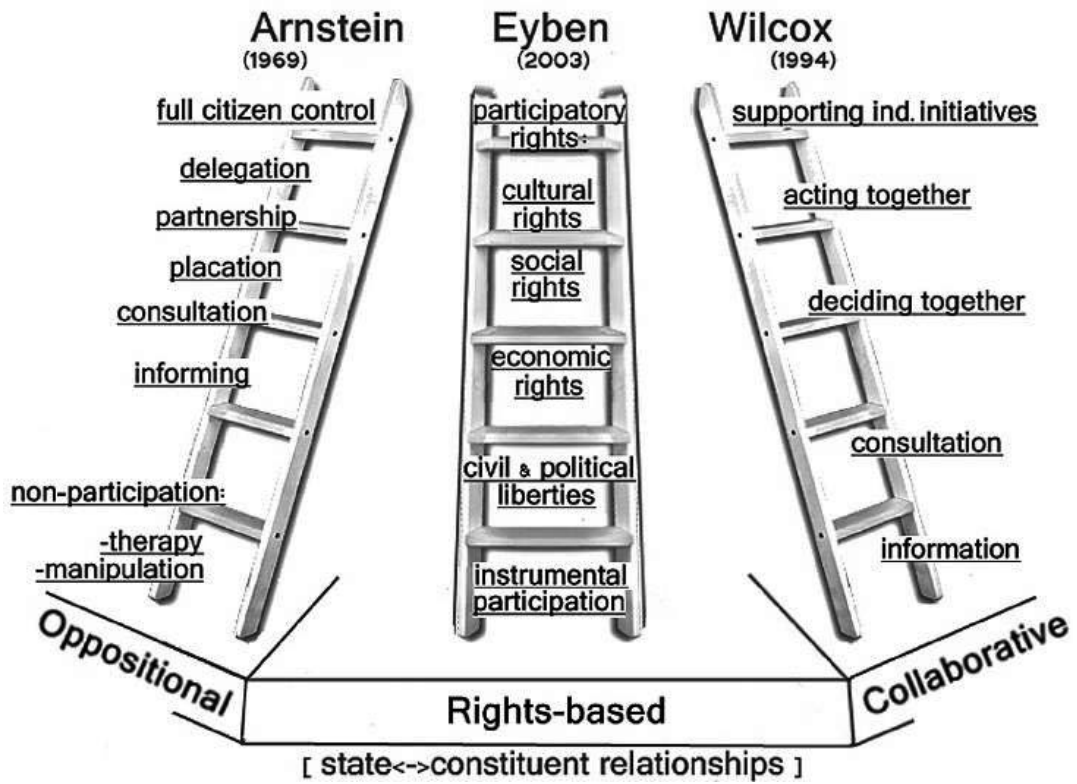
Arnstein
(1969)

full citizen control

delegation

partnership

placation

consultation

informing

non-participation:
-therapy
-manipulation

Eyben
(2003)

participatory rights:

cultural rights

social rights

economic rights

civil & political liberties

instrumental participation

Wilcox
(1994)

supporting ind. initiatives

acting together

deciding together

consultation

information

Oppositional

Rights-based

Collaborative

[ state<->constituent relationships ]